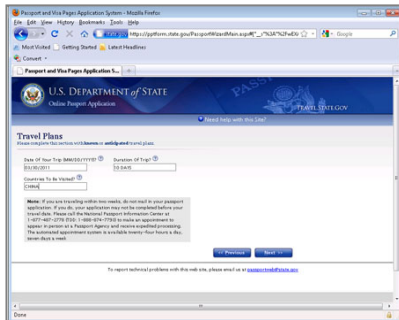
Passport and Visa Pages Application System - Mozilla Firefox

File Edit View History Bookmarks Tools Help

http://pptform.state.gov/PassportWizardMain.aspx#(_..

Google

Most Visited Getting Started Latest Headlines

Convert

Passport and Visa Pages Application S...

U.S. DEPARTMENT of STATE
Online Passport Application

TRAVEL.STATE.GOV

Need help with this Site?

Travel Plans
Please complete this section with known or anticipated travel plans.

Date Of Your Trip (MM/DD/YYYY)?
03/30/2011

Duration Of Trip?
30 DAYS

Countries To Be Visited?
CHINA

Note: If you are traveling within two weeks, do not mail in your passport application. If you do, your application may not be completed before your travel date. Please call the National Passport Information Center at 1-877-487-2778 (TDD: 1-888-874-7793) to make an appointment to appear in person at a Passport Agency and receive expedited processing. The automated appointment system is available twenty-four hours a day, seven days a week.

<< Previous Next >>

To report technical problems with this web site, please email us at passportweb@state.gov.

Done